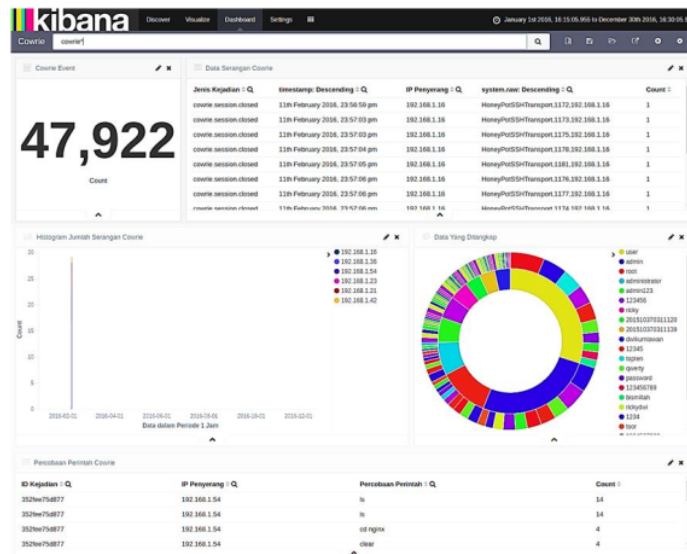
kibana Discover Visualize Dashboard Settings

January 1st 2016, 16:15:05.956 to December 30th 2016, 16:30:05.

Cowrie cowrie*

Cowrie Event

47,922

Count

Data Serangan Cowrie

| Jenis Kejadian | timestamp: Descending | IP Penyerang | system.raw: Descending | Count |
|---|---|---|---|---|
| cowrie.session.closed | 11th February 2016, 23:56:59 pm | 192.168.1.16 | HoneyPotSSHTransport,1172,192.168.1.16 | 1 |
| cowrie.session.closed | 11th February 2016, 23:57:03 pm | 192.168.1.16 | HoneyPotSSHTransport,1173,192.168.1.16 | 1 |
| cowrie.session.closed | 11th February 2016, 23:57:03 pm | 192.168.1.16 | HoneyPotSSHTransport,1175,192.168.1.16 | 1 |
| cowrie.session.closed | 11th February 2016, 23:57:04 pm | 192.168.1.16 | HoneyPotSSHTransport,1178,192.168.1.16 | 1 |
| cowrie.session.closed | 11th February 2016, 23:57:05 pm | 192.168.1.16 | HoneyPotSSHTransport,1181,192.168.1.16 | 1 |
| cowrie.session.closed | 11th February 2016, 23:57:06 pm | 192.168.1.16 | HoneyPotSSHTransport,1176,192.168.1.16 | 1 |
| cowrie.session.closed | 11th February 2016, 23:57:06 pm | 192.168.1.16 | HoneyPotSSHTransport,1177,192.168.1.16 | 1 |
| cowrie.session.closed | 11th February 2016, 23:57:06 pm | 192.168.1.16 | HoneyPotSSHTransport,1174,192.168.1.16 | 1 |

Histogram Jumlah Serangan Cowrie

30 25 20 15 10 5 0

Count

2016-02-01 2016-04-01 2016-06-01 2016-08-01 2016-10-01 2016-12-01

Data dalam Periode 1 Jam

192.168.1.16
192.168.1.36
192.168.1.54
192.168.1.23
192.168.1.21
192.168.1.42

Data Yang Ditangkap

user
admin
root
administrator
admin123
123456
ricky
201510370311120
201510370311139
dwikurniawan
12345
toptan
qwerty
password
123456789
bismillah
rickydwi
1234
toor
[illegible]

Percobaan Perintah Cowrie

| ID Kejadian | IP Penyerang | Percobaan Perintah | Count |
|---|---|---|---|
| 352fee75d877 | 192.168.1.54 | ls | 14 |
| 352fee75d877 | 192.168.1.54 | ls | 14 |
| 352fee75d877 | 192.168.1.54 | cd nginx | 4 |
| 352fee75d877 | 192.168.1.54 | clear | 4 |